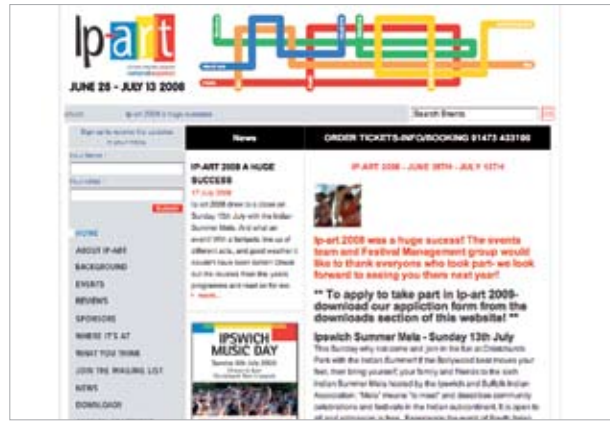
Ip-art

JUNE 28 - JULY 13 2008

Ip-art 2008 a huge success

Search Events

Sign up to receive our updates in your inbox

First Name

Your Email

HOME

ABOUT IP-ART

BACKGROUND

EVENTS

REVIEWS

SPONSORS

WHERE IT'S AT

WHAT YOU THINK

JOIN THE MAILING LIST

NEWS

DOWNLOAD

News

IP-ART 2008 A HUGE SUCCESS

17 July 2008

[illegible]

IPSWICH MUSIC DAY

ORDER TICKETS-INFO/BOOKING 01473 433100

IP-ART 2008 - JUNE 28TH - JULY 13TH

Ip-art 2008 was a huge success! The events team and Festival Management group would like to thank everyone who took part- we look forward to seeing you there next year!

** To apply to take part in Ip-art 2009- download our appliction form from the downloads section of this website! **

Ipswich Summer Mela - Sunday 13th July

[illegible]